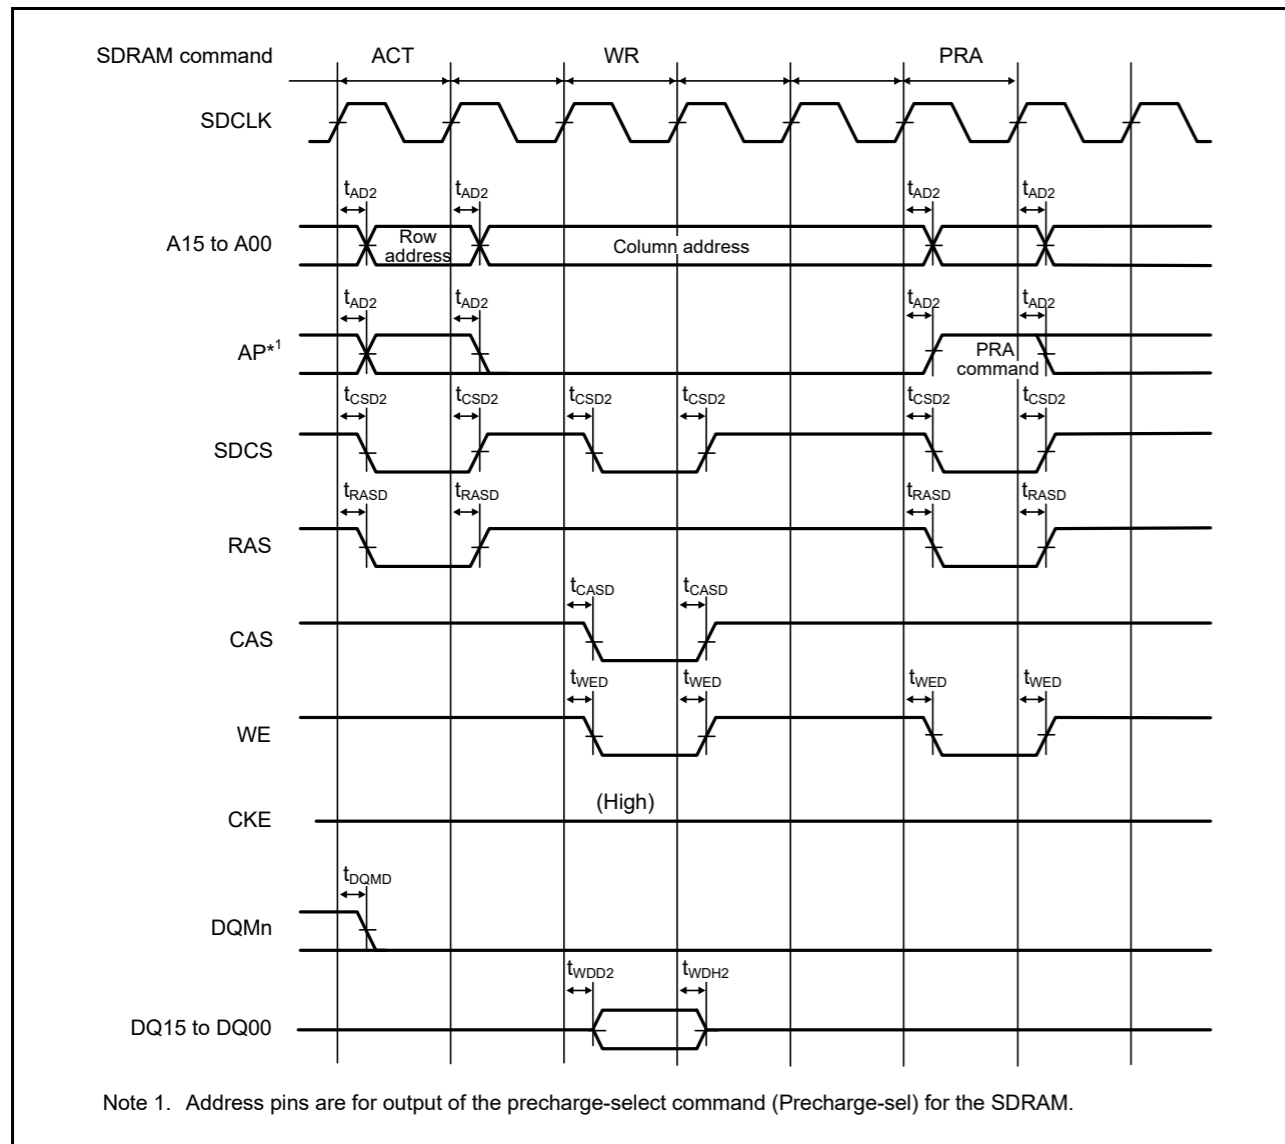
SDRAM command ACT WR PRA

SDCLK

$t_{AD2}$ $t_{AD2}$ $t_{AD2}$ $t_{AD2}$

A15 to A00 Row address Column address

$t_{AD2}$ $t_{AD2}$ $t_{AD2}$ $t_{AD2}$

AP*$^1$ PRA command

$t_{CSD2}$ $t_{CSD2}$ $t_{CSD2}$ $t_{CSD2}$ $t_{CSD2}$ $t_{CSD2}$

SDCS

$t_{RASD}$ $t_{RASD}$ $t_{RASD}$ $t_{RASD}$

RAS

$t_{CASD}$ $t_{CASD}$

CAS

$t_{WED}$ $t_{WED}$ $t_{WED}$ $t_{WED}$

WE

(High)

CKE

$t_{DQMD}$

DQMn

$t_{WDD2}$ $t_{WDH2}$

DQ15 to DQ00

Note 1. Address pins are for output of the precharge-select command (Precharge-sel) for the SDRAM.